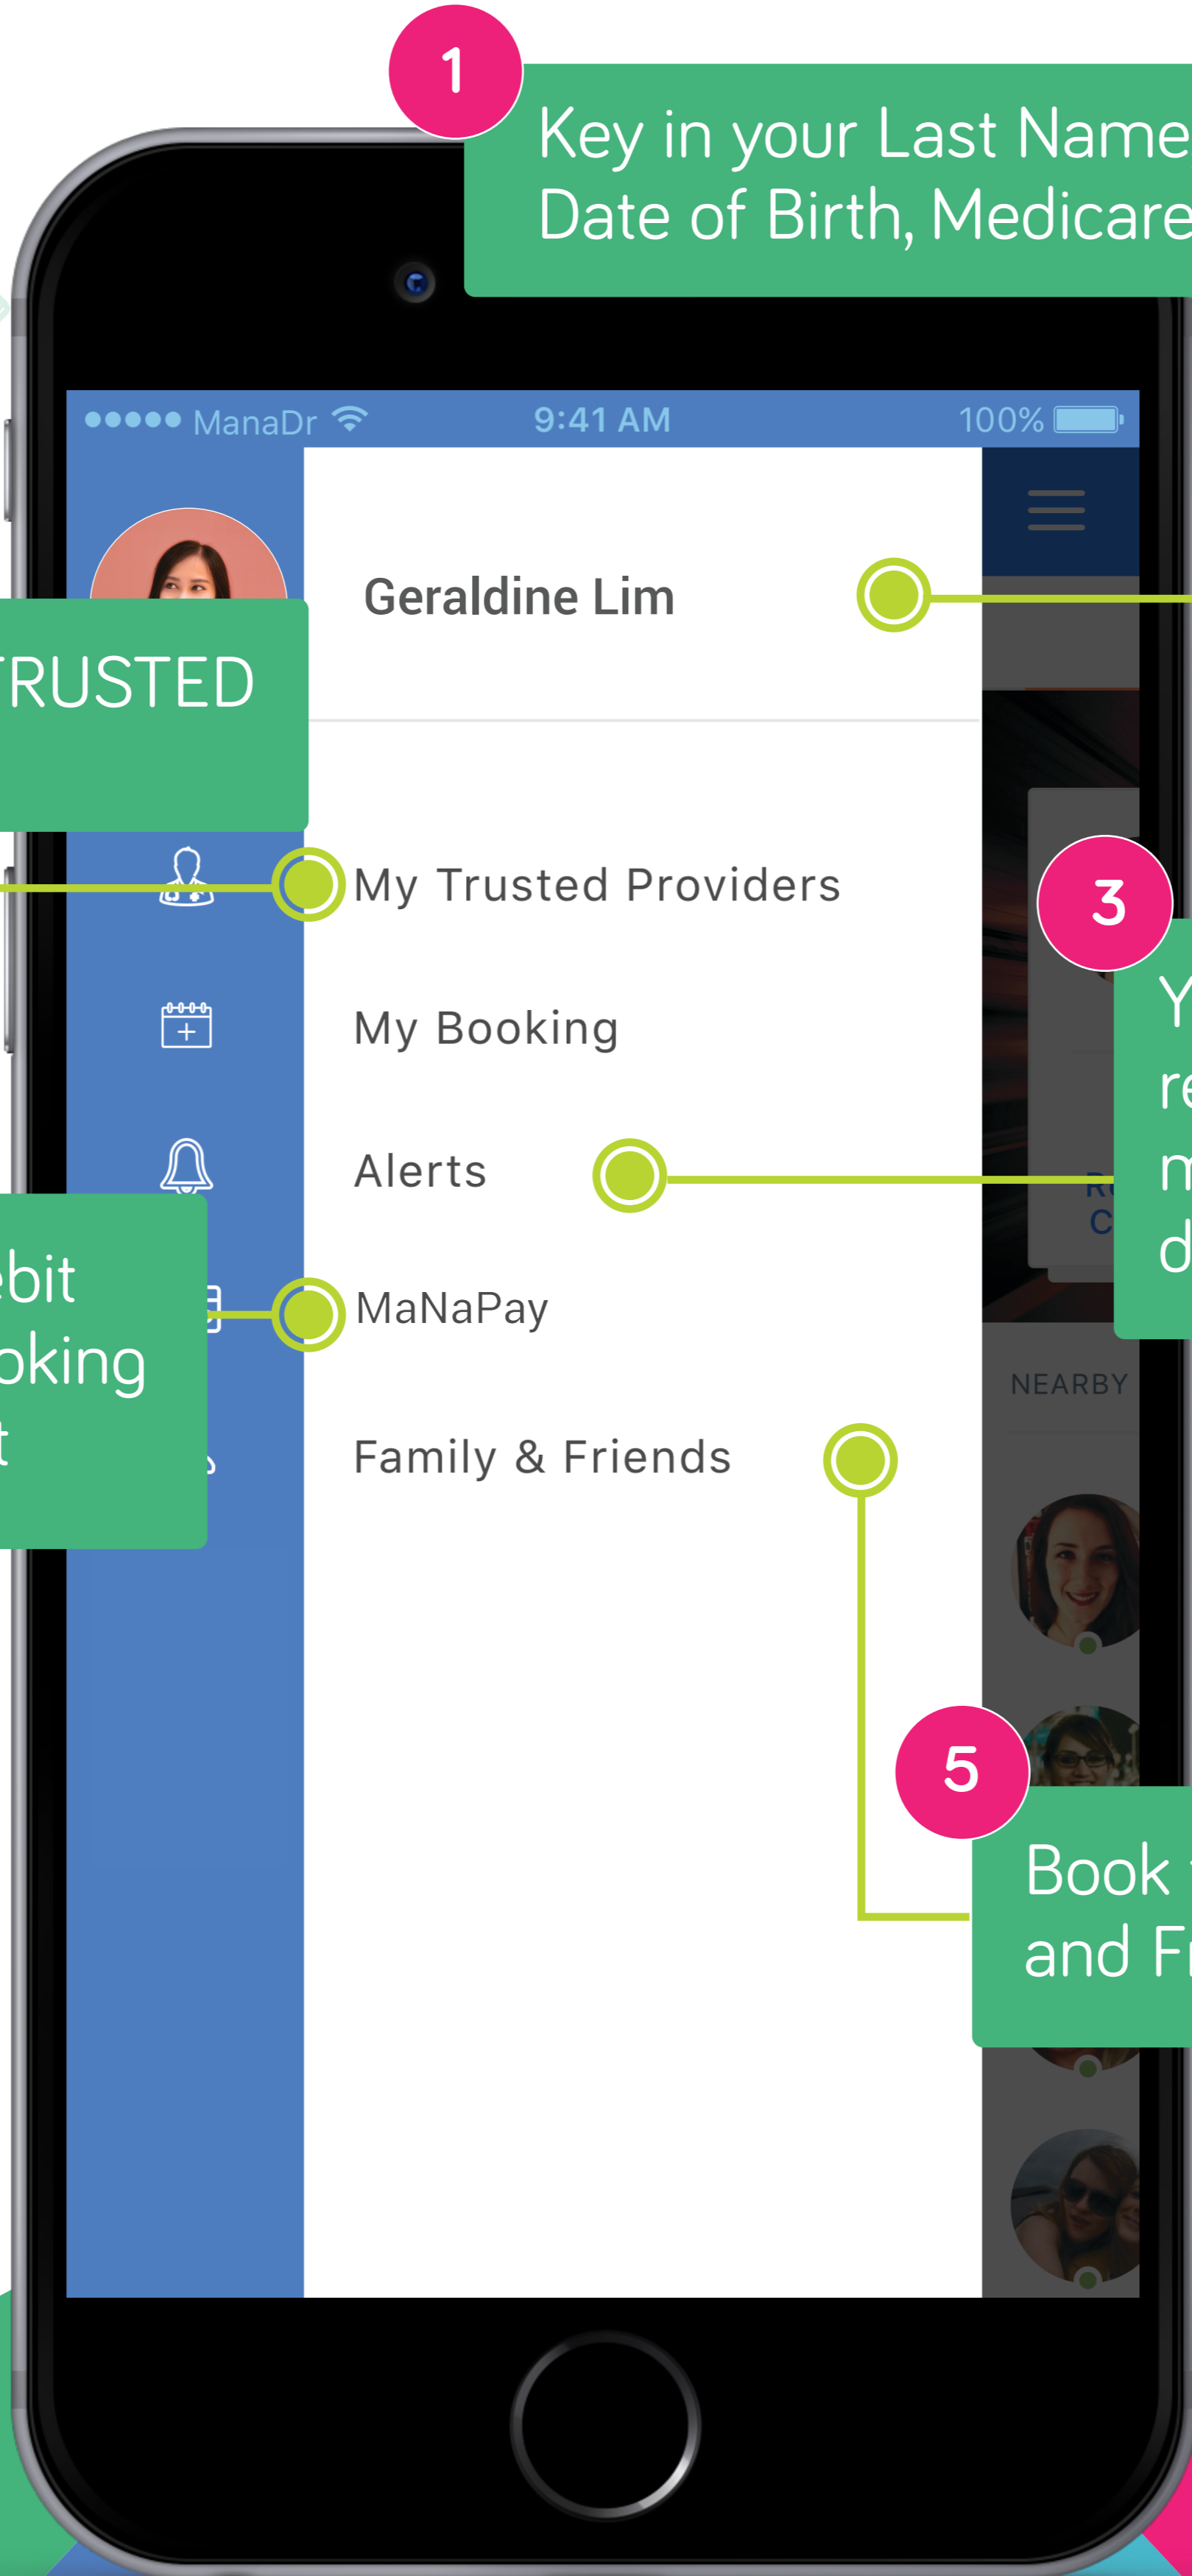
1

Key in your Last Name Date of Birth, Medicare

●●●●● ManaDr 9:41 AM 100%

Geraldine Lim

RUSTED

My Trusted Providers

3

Y re m d

My Booking

Alerts

ebit oking t

MaNaPay

NEARBY

Family & Friends

5

Book and Fr